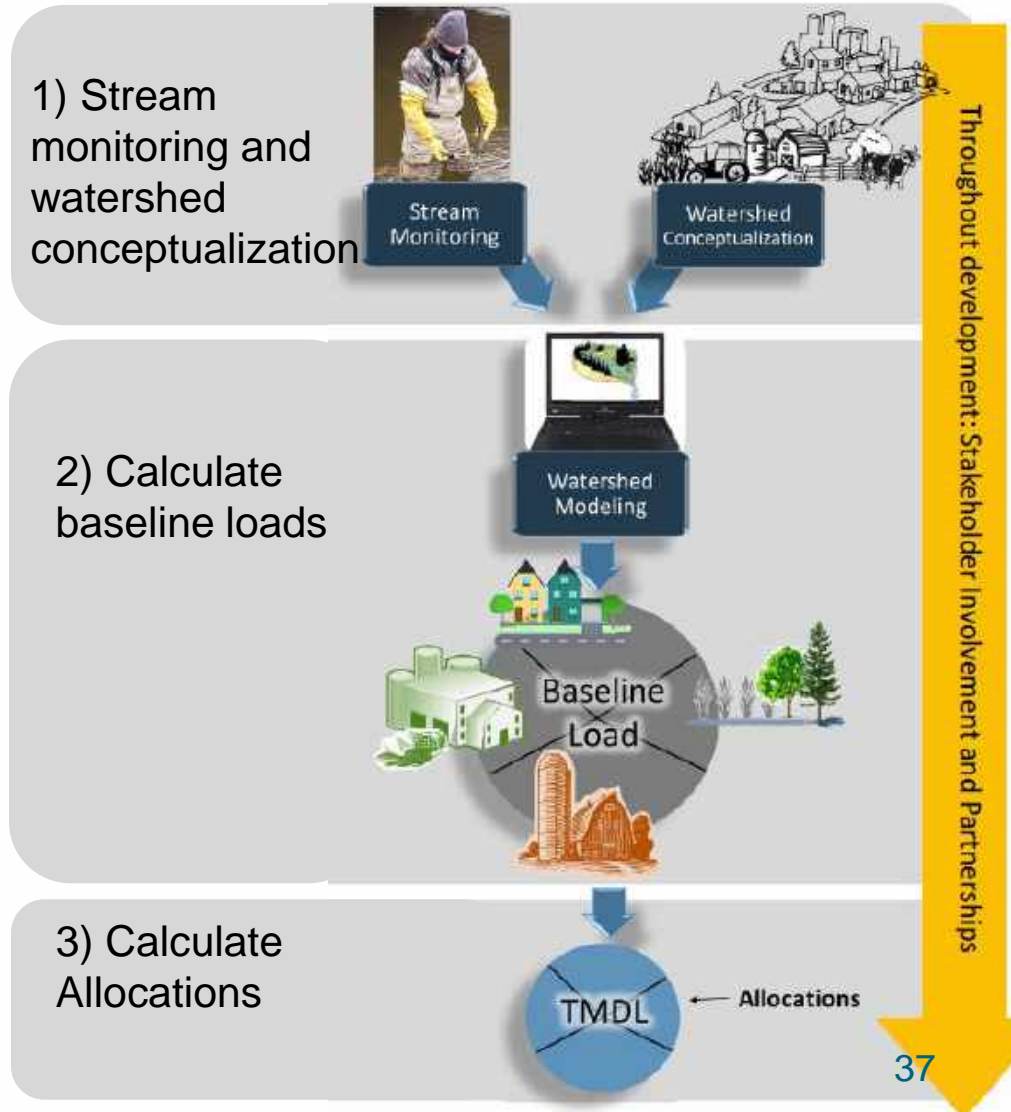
1) Stream monitoring and watershed conceptualization

Stream Monitoring

Watershed Conceptualization

Throughout development: Stakeholder Involvement and Partnerships

2) Calculate baseline loads

Watershed Modeling

Baseline Load

3) Calculate Allocations

TMDL

Allocations

37